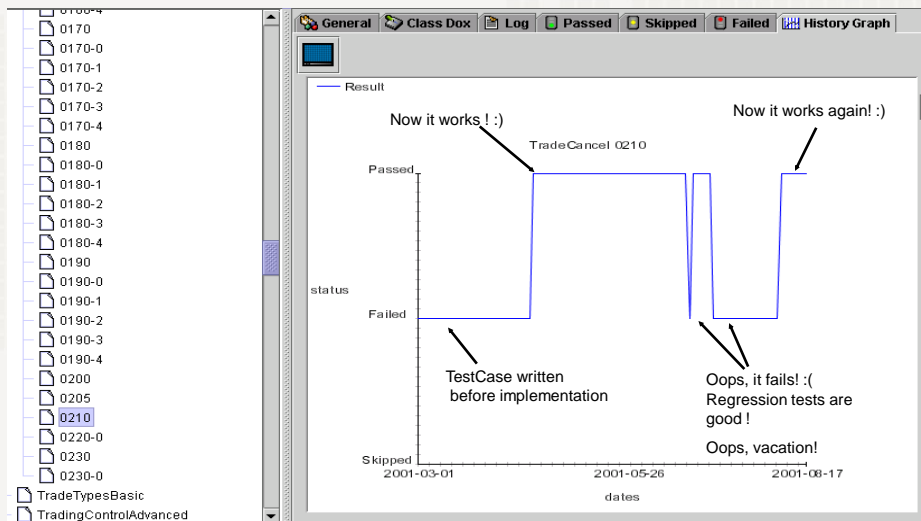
0160-4
0170
0170-0
0170-1
0170-2
0170-3
0170-4
0180
0180-0
0180-1
0180-2
0180-3
0180-4
0190
0190-0
0190-1
0190-2
0190-3
0190-4
0200
0205
0210
0220-0
0230
0230-0
TradeTypesBasic
TradingControlAdvanced

General | Class Dox | Log | Passed | Skipped | Failed | History Graph

Result

Now it works ! :)

TradeCancel 0210

Now it works again! :)

Passed

status

Failed

Skipped

TestCase written before implementation

Oops, it fails! :( Regression tests are good !

Oops, vacation!

2001-03-01

2001-05-26

2001-08-17

dates